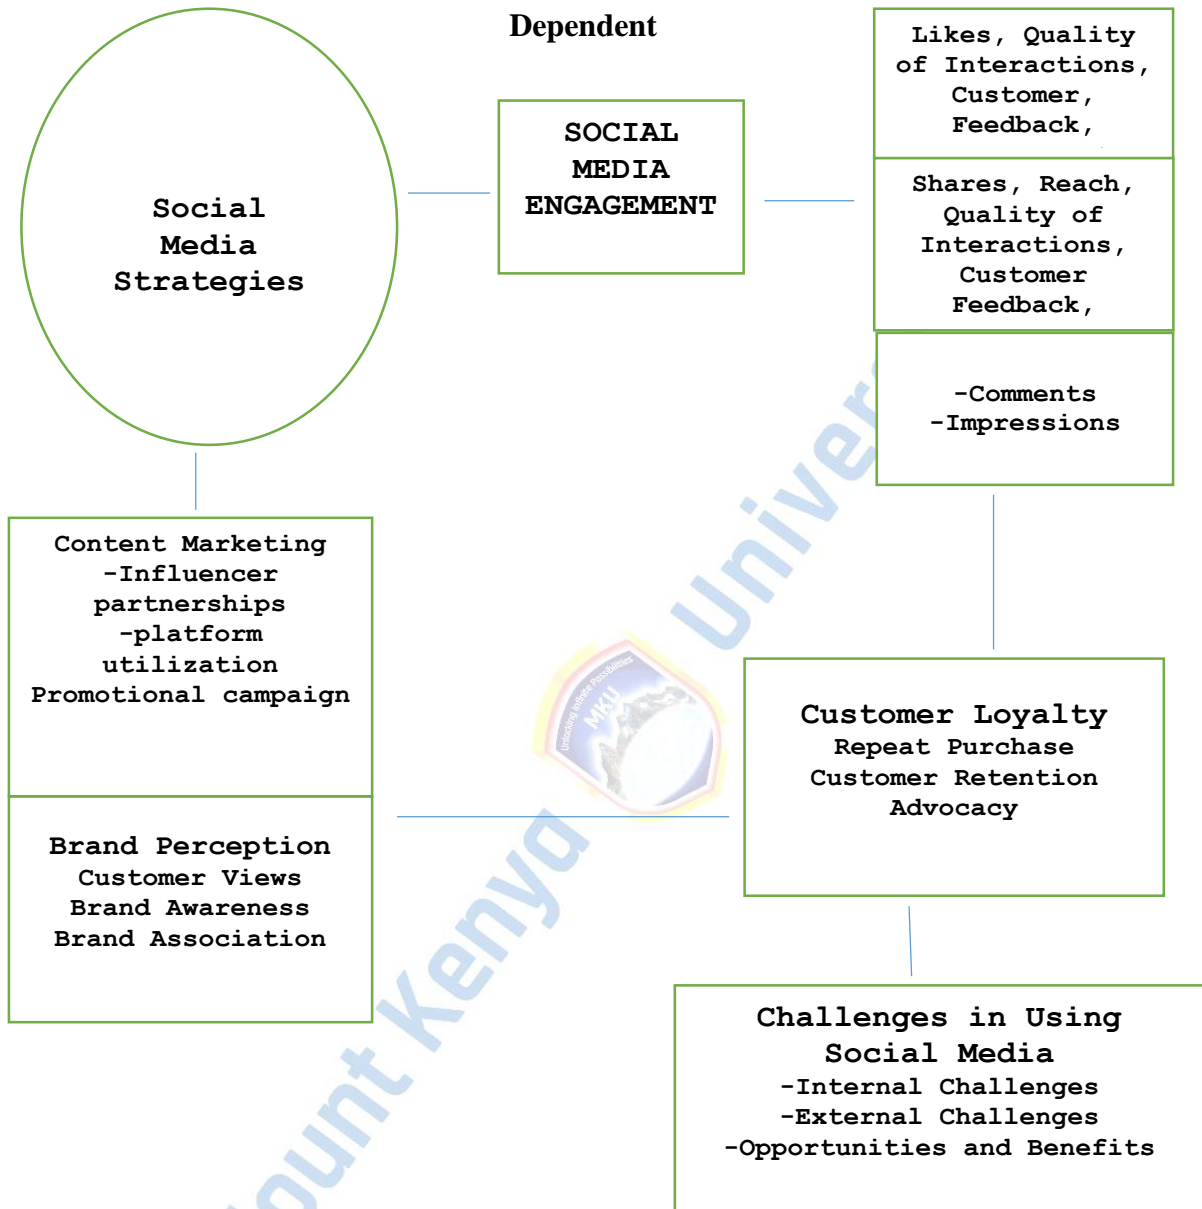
Dependent

Social Media Strategies

SOCIAL MEDIA ENGAGEMENT

Likes, Quality of Interactions, Customer, Feedback,

Shares, Reach, Quality of Interactions, Customer Feedback,

-Comments
-Impressions

Content Marketing
-Influencer partnerships
-platform utilization
Promotional campaign

Brand Perception
Customer Views
Brand Awareness
Brand Association

Customer Loyalty
Repeat Purchase
Customer Retention
Advocacy

Challenges in Using Social Media
-Internal Challenges
-External Challenges
-Opportunities and Benefits

Mount Kenya University

MKU
Unlocking Infinite Possibilities